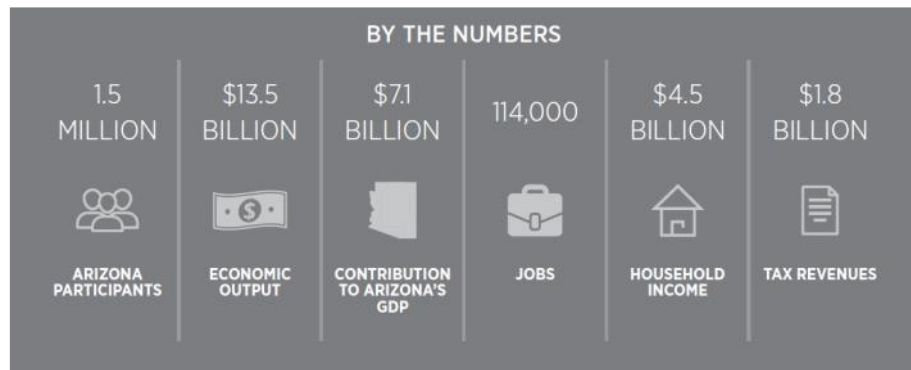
BY THE NUMBERS

| 1.5 MILLION | \$13.5 BILLION | \$7.1 BILLION | 114,000 | \$4.5 BILLION | \$1.8 BILLION |
|---|---|---|---|---|---|
| ARIZONA PARTICIPANTS | ECONOMIC OUTPUT | CONTRIBUTION TO ARIZONA'S GDP | JOBS | HOUSEHOLD INCOME | TAX REVENUES |